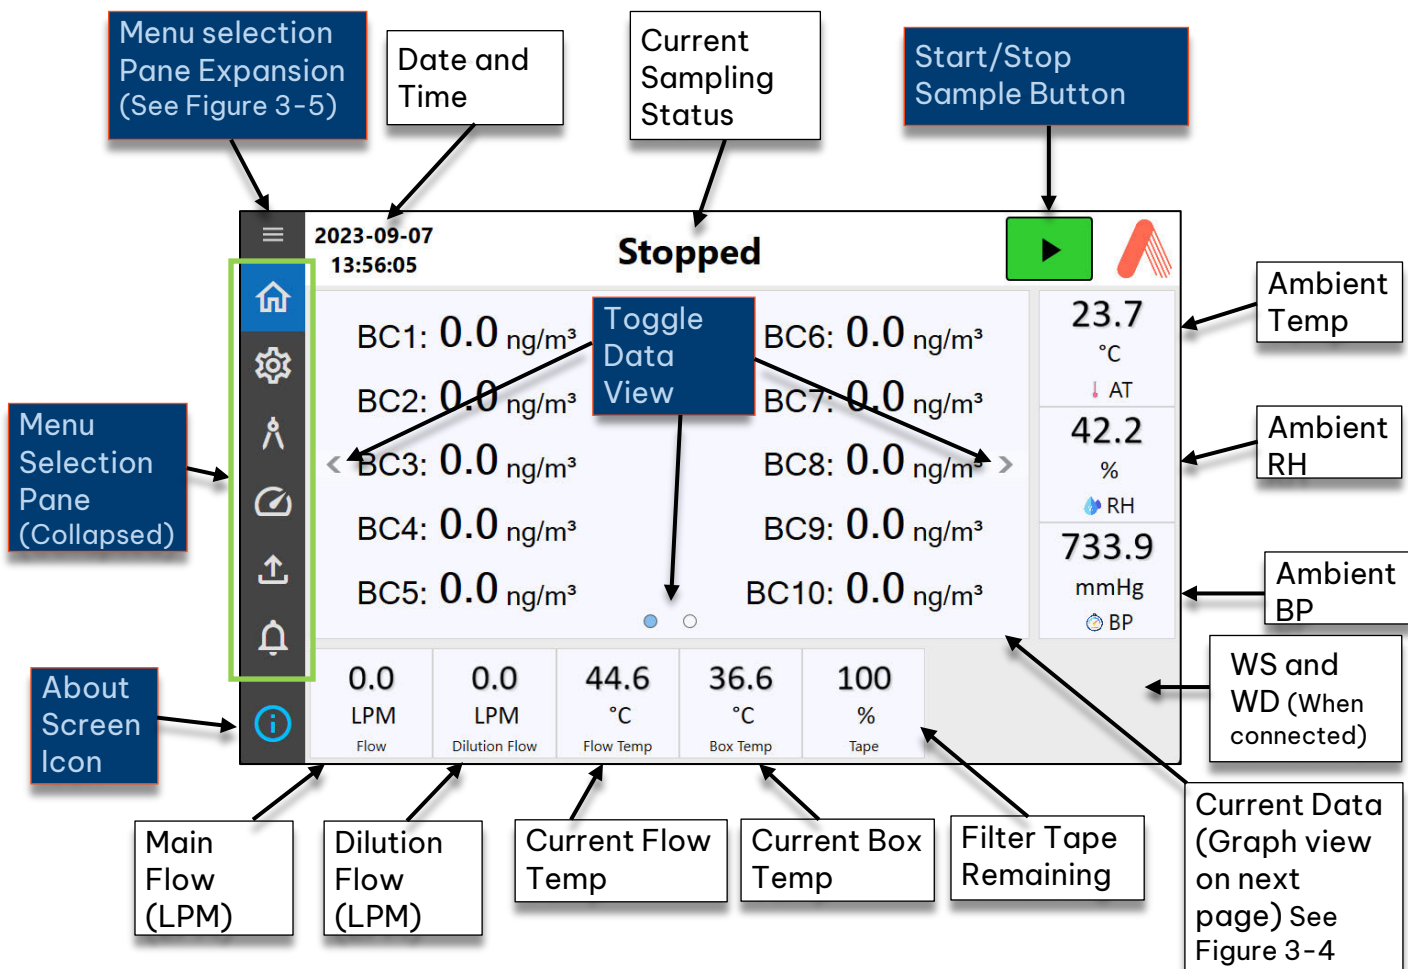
Menu selection Pane Expansion (See Figure 3-5)

Date and Time

Current Sampling Status

Start/Stop Sample Button

2023-09-07 13:56:05

Stopped

BC1: 0.0 ng/m³
BC2: 0.0 ng/m³
BC3: 0.0 ng/m³
BC4: 0.0 ng/m³
BC5: 0.0 ng/m³

Toggle Data View

BC6: 0.0 ng/m³
BC7: 0.0 ng/m³
BC8: 0.0 ng/m³
BC9: 0.0 ng/m³
BC10: 0.0 ng/m³

23.7
°C
AT

42.2
%
RH

733.9
mmHg
BP

Ambient Temp

Ambient RH

Ambient BP

WS and WD (When connected)

Menu Selection Pane (Collapsed)

About Screen Icon

| 0.0 LPM Flow | 0.0 LPM Dilution Flow | 44.6 °C Flow Temp | 36.6 °C Box Temp | 100 % Tape |
|---|---|---|---|---|

Main Flow (LPM)

Dilution Flow (LPM)

Current Flow Temp

Current Box Temp

Filter Tape Remaining

Current Data (Graph view on next page) See Figure 3-4